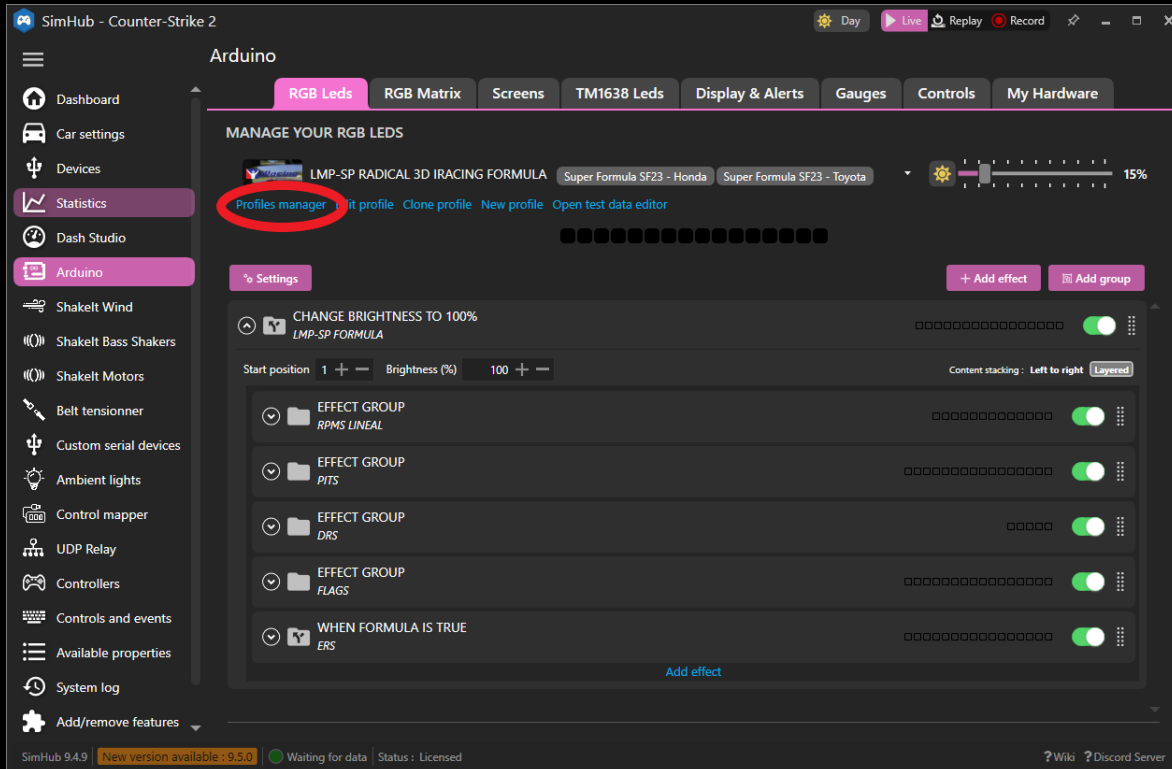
SimHub - Counter-Strike 2

Day Live Replay Record

Arduino

Dashboard
Car settings
Devices
Statistics
Dash Studio
Arduino
ShakeIt Wind
ShakeIt Bass Shakers
ShakeIt Motors
Belt tensionner
Custom serial devices
Ambient lights
Control mapper
UDP Relay
Controllers
Controls and events
Available properties
System log
Add/remove features

RGB Leds | RGB Matrix | Screens | TM1638 Leds | Display & Alerts | Gauges | Controls | My Hardware

MANAGE YOUR RGB LEDS

LMP-SP RADICAL 3D IRACING FORMULA Super Formula SF23 - Honda Super Formula SF23 - Toyota

15%

Profiles manager Edit profile Clone profile New profile Open test data editor

Settings

+ Add effect Add group

CHANGE BRIGHTNESS TO 100%
LMP-SP FORMULA

Start position 1 Brightness (%) 100

Content stacking : Left to right Layered

EFFECT GROUP
RPMS LINEAL

EFFECT GROUP
PITS

EFFECT GROUP
DRS

EFFECT GROUP
FLAGS

WHEN FORMULA IS TRUE
ERS

Add effect

SimHub 9.4.9 New version available : 9.5.0 Waiting for data Status : Licensed

? Wiki ? Discord Server